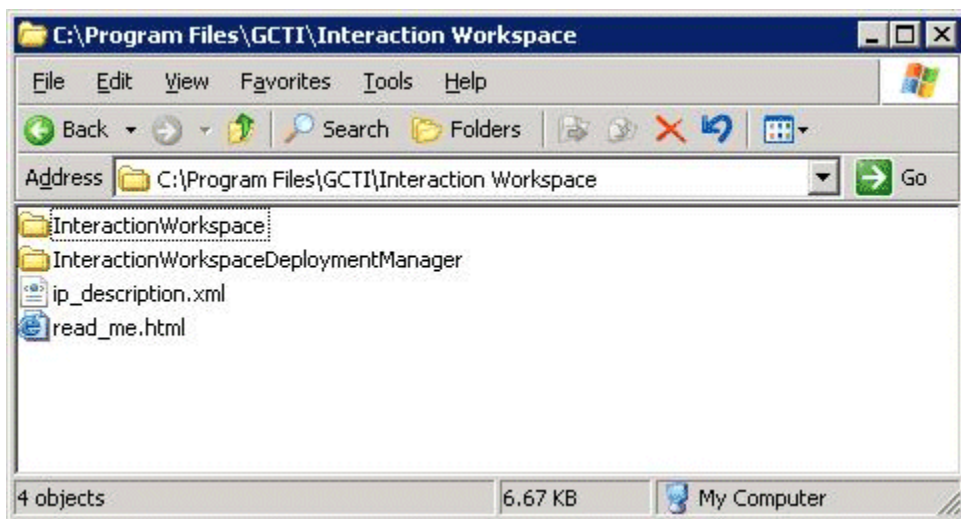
C:\Program Files\GCTI\Interaction Workspace

File Edit View Favorites Tools Help

Back Search Folders

Address C:\Program Files\GCTI\Interaction Workspace Go

InteractionWorkspace
InteractionWorkspaceDeploymentManager
ip_description.xml
read_me.html

4 objects | 6.67 KB | My Computer